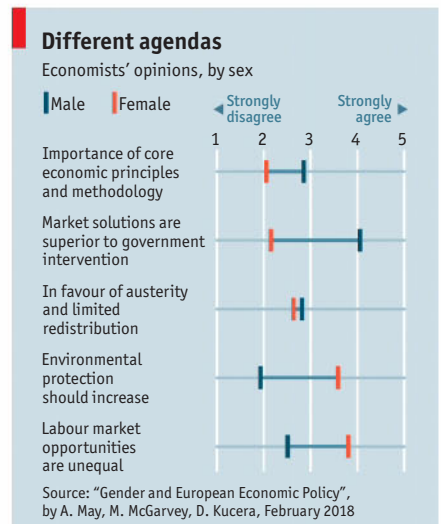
Different agendas

Economists' opinions, by sex

Male Female

Strongly disagree

Strongly agree

1 2 3 4 5

Importance of core economic principles and methodology

Market solutions are superior to government intervention

In favour of austerity and limited redistribution

Environmental protection should increase

Labour market opportunities are unequal

Source: "Gender and European Economic Policy", by A. May, M. McGarvey, D. Kucera, February 2018